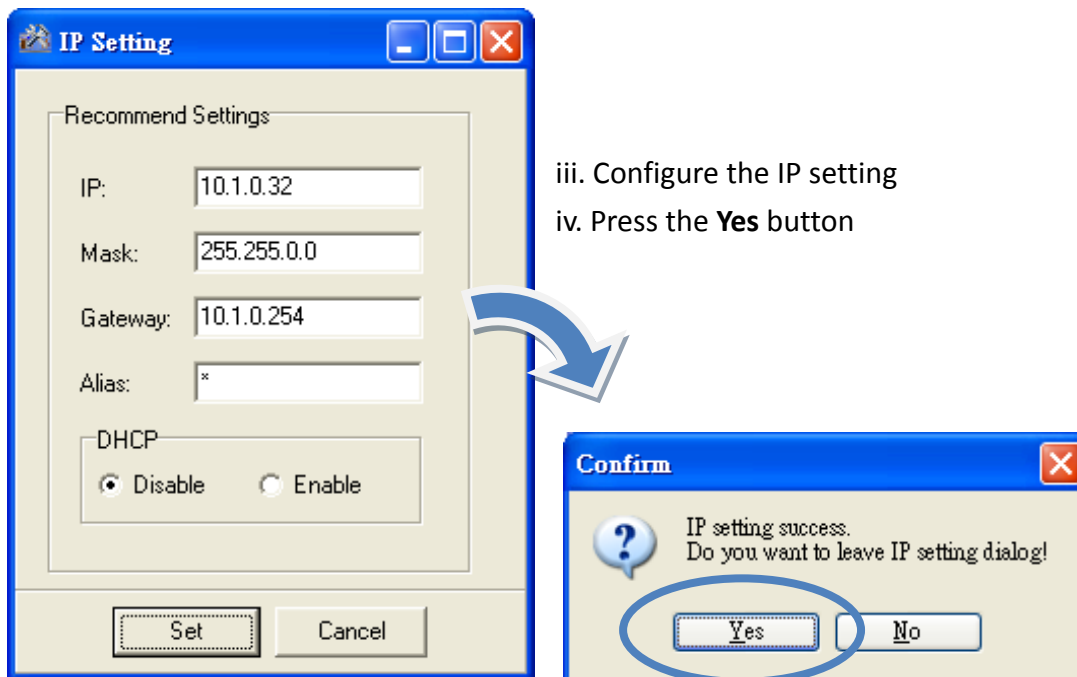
IP Setting

Recommend Settings

IP: 10.1.0.32

Mask: 255.255.0.0

Gateway: 10.1.0.254

Alias: *

DHCP

Disable Enable

Set Cancel

iii. Configure the IP setting

iv. Press the **Yes** button

Confirm

?

IP setting success.
Do you want to leave IP setting dialog!

Yes No